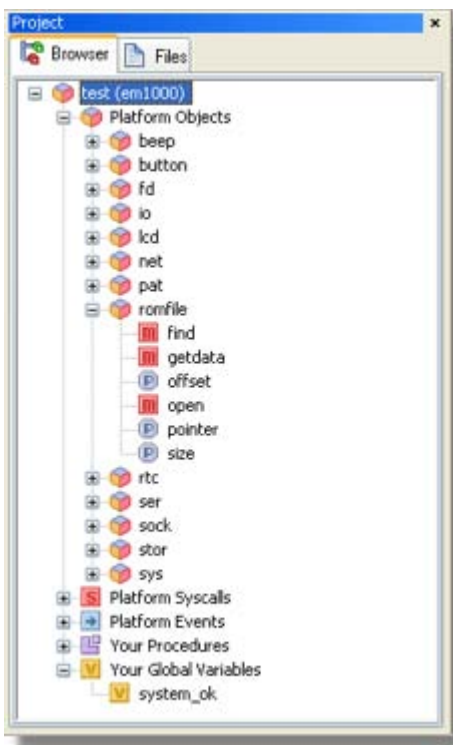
Project ×

Browser | Files

test (em1000)
Platform Objects
beep
button
fd
io
lcd
net
pat
romfile
m find
m getdata
P offset
m open
P pointer
P size
rtc
ser
sock
stor
sys
S Platform Syscalls
Platform Events
Your Procedures
V Your Global Variables
V system_ok